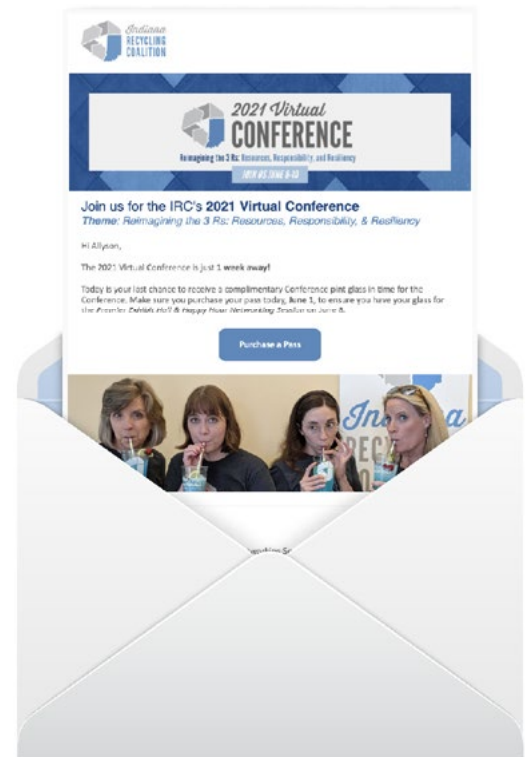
Indiana RECYCLING COALITION

2021 Virtual CONFERENCE

Reimagining the 3 Rs: Resources, Responsibility, and Resiliency

JOIN US JUNE 8-10

Join us for the IRC's 2021 Virtual Conference

Theme: Reimagining the 3 Rs: Resources, Responsibility, & Resiliency

Hi Allyson,

The 2021 Virtual Conference is just 1 week away!

Today is your last chance to receive a complimentary Conference pint glass in time for the Conference. Make sure you purchase your pass today, June 1, to ensure you have your glass for the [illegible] on June 8.

Purchase a Pass

Indiana RECY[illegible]